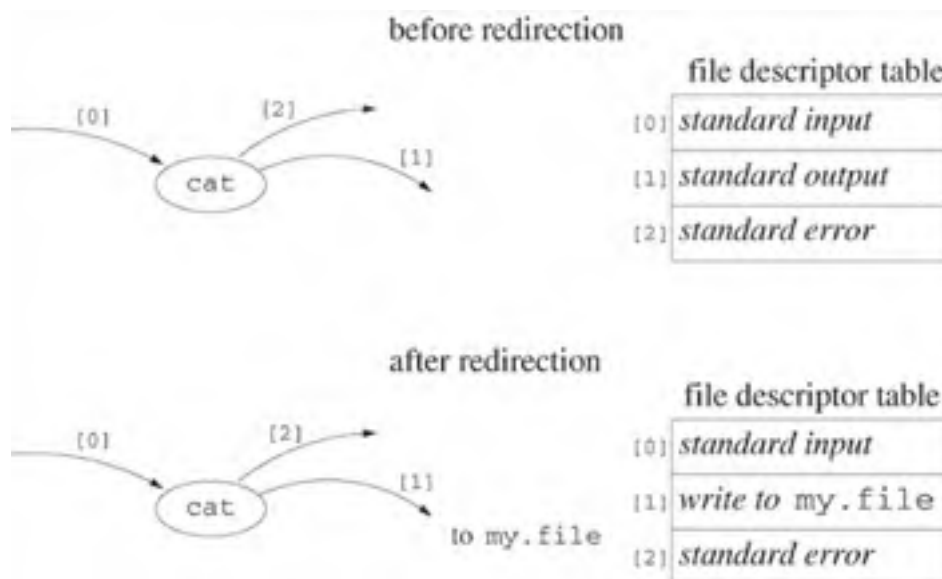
before redirection

[0]
[2]
cat
[1]

file descriptor table

| | |
|---|---|
| [0] | standard input |
| [1] | standard output |
| [2] | standard error |

after redirection

[0]
[2]
cat
[1]
to my.file

file descriptor table

| | |
|---|---|
| [0] | standard input |
| [1] | write to my.file |
| [2] | standard error |